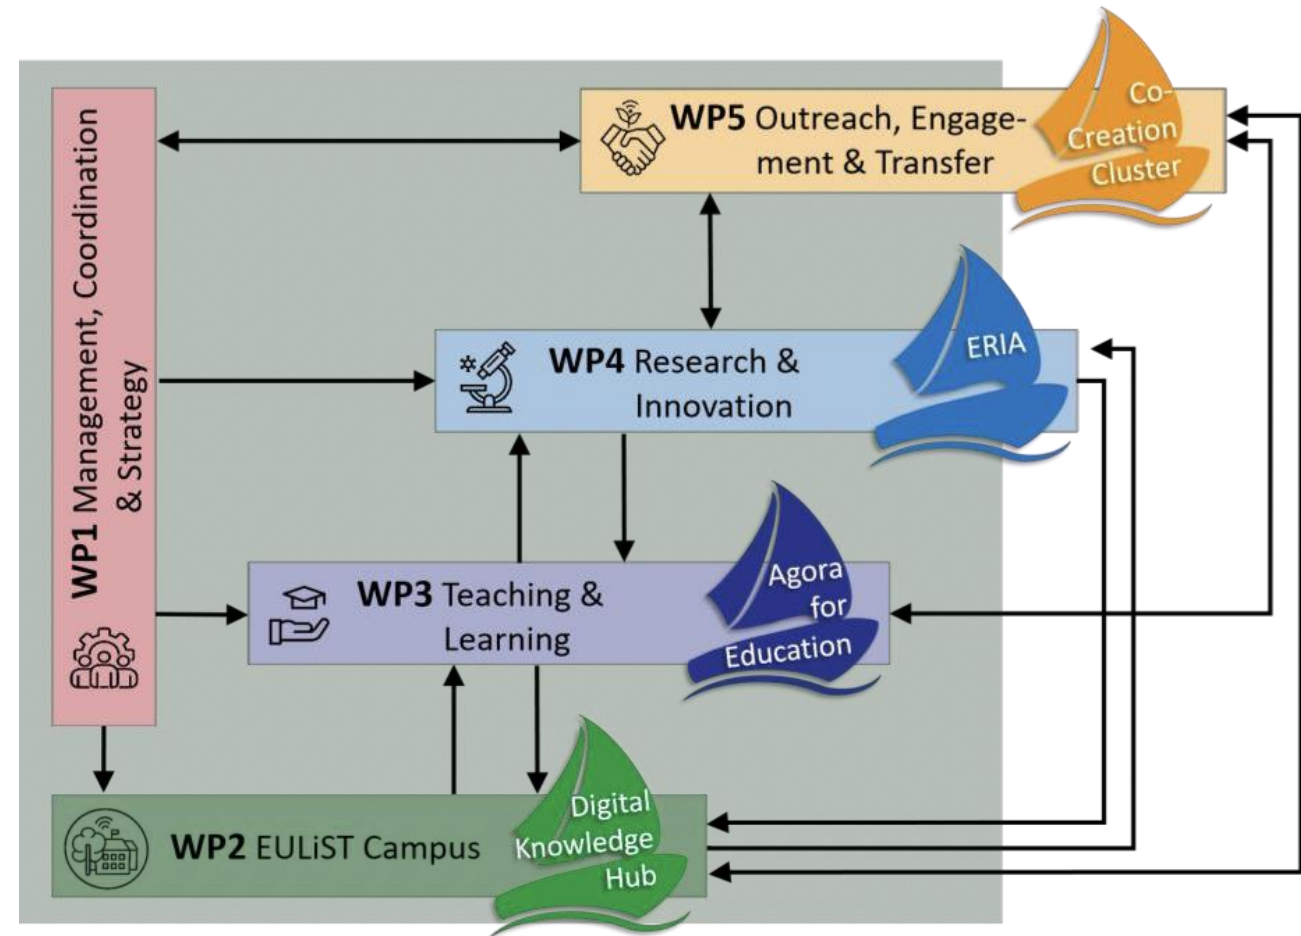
WP5 Outreach, Engagement & Transfer

Co-Creation Cluster

WP1 Management, Coordination & Strategy

WP4 Research & Innovation

ERIA

WP3 Teaching & Learning

Agora for Education

WP2 EULiST Campus

Digital Knowledge Hub